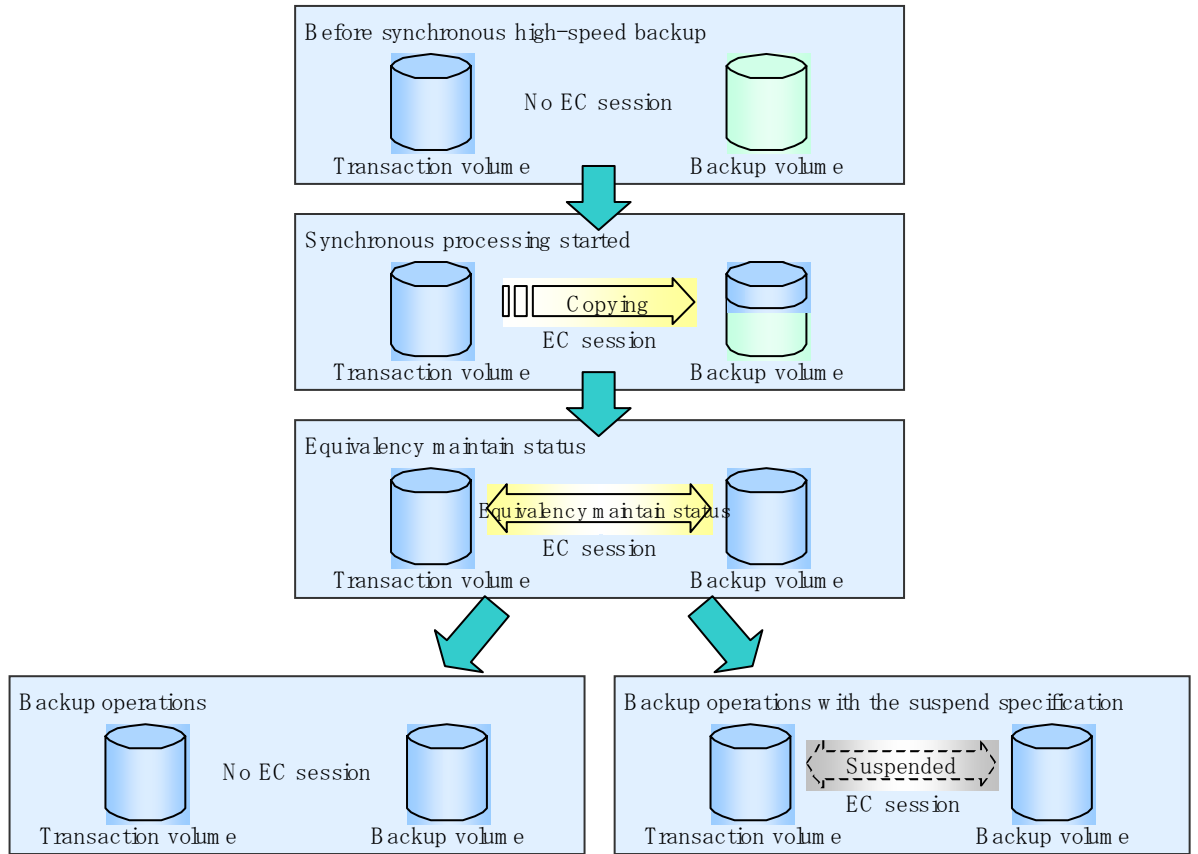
Before synchronous high-speed backup

No EC session

Transaction volume

Backup volume

Synchronous processing started

Copying

EC session

Transaction volume

Backup volume

Equivalency maintain status

Equivalency maintain status

EC session

Transaction volume

Backup volume

Backup operations

No EC session

Transaction volume

Backup volume

Backup operations with the suspend specification

Suspended

EC session

Transaction volume

Backup volume